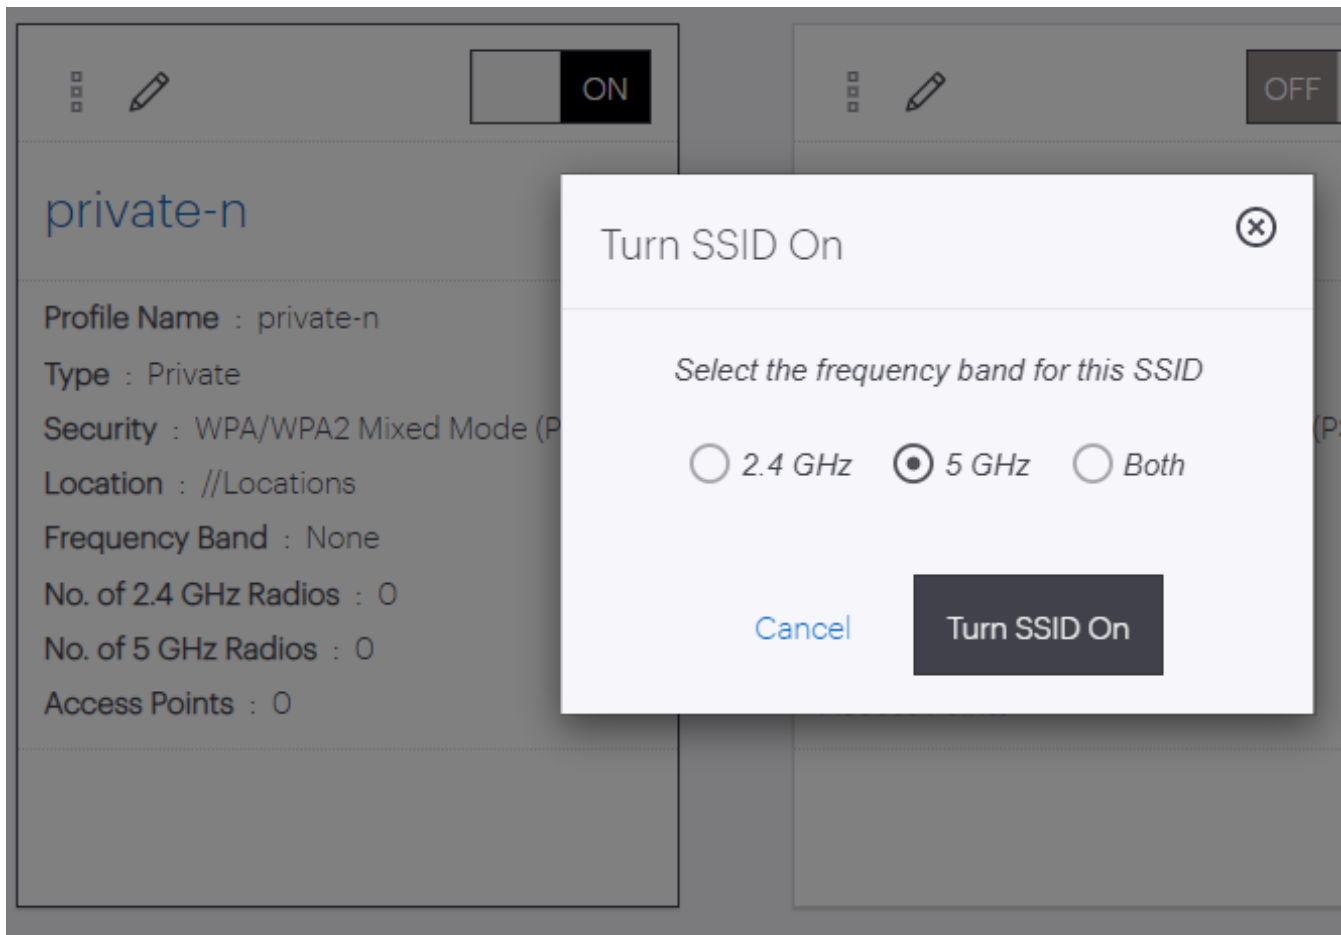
ON

OFF

private-n

Profile Name : private-n
Type : Private
Security : WPA/WPA2 Mixed Mode (P
Location : //Locations
Frequency Band : None
No. of 2.4 GHz Radios : 0
No. of 5 GHz Radios : 0
Access Points : 0

(P

Turn SSID On

Select the frequency band for this SSID

2.4 GHz
5 GHz
Both

Cancel
Turn SSID On